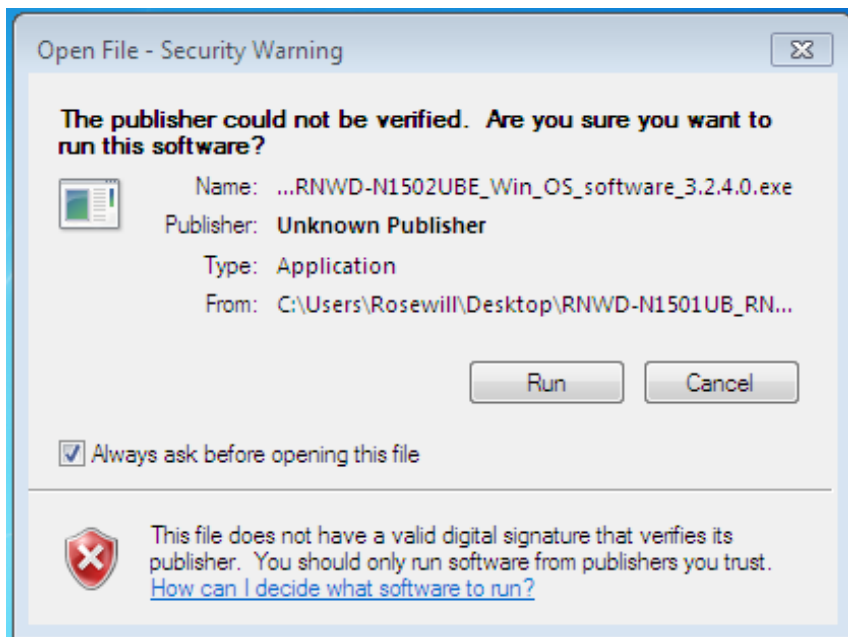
Open File - Security Warning

The publisher could not be verified. Are you sure you want to run this software?

Name: ...RNWD-N1502UBE_Win_OS_software_3.2.4.0.exe

Publisher: Unknown Publisher

Type: Application

From: C:\Users\Rosewill\Desktop\RNWD-N1501UB_RN...

Run

Cancel

Always ask before opening this file

This file does not have a valid digital signature that verifies its publisher. You should only run software from publishers you trust.
How can I decide what software to run?